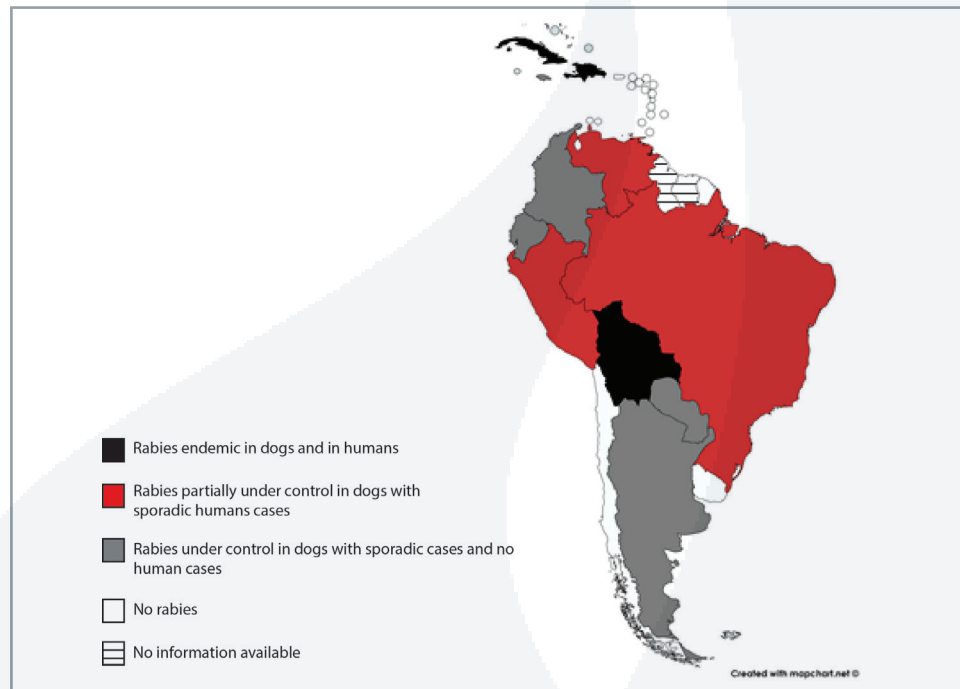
Rabies endemic in dogs and in humans

Rabies partially under control in dogs with sporadic humans cases

Rabies under control in dogs with sporadic cases and no human cases

No rabies

No information available

Created with mapchart.net ©